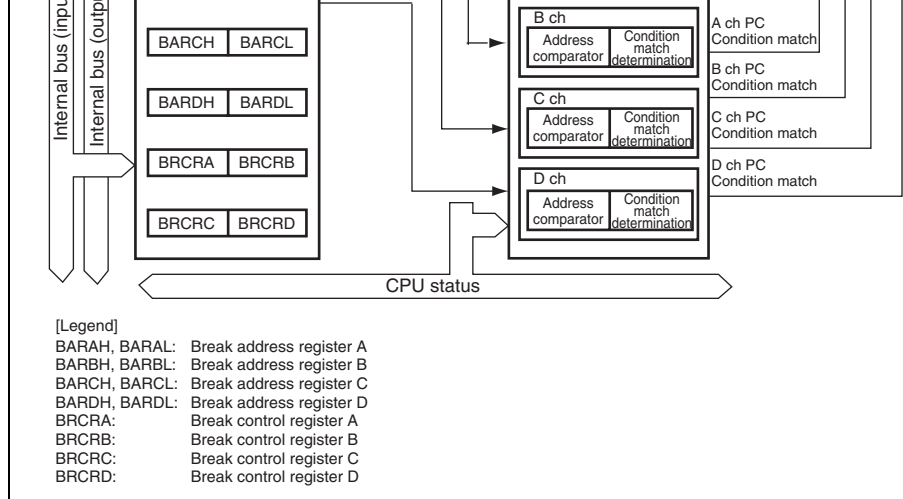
Internal bus (inpu

Internal bus (outp

BARCH | BARCL

BARDH | BARDL

BRCRA | BRCRB

BRCRC | BRCRD

B ch
Address comparator
Condition match determination

C ch
Address comparator
Condition match determination

D ch
Address comparator
Condition match determination

A ch PC Condition match

B ch PC Condition match

C ch PC Condition match

D ch PC Condition match

CPU status

[Legend]
BARAH, BARAL: Break address register A
BARBH, BARBL: Break address register B
BARCH, BARCL: Break address register C
BARDH, BARDL: Break address register D
BRCRA: Break control register A
BRCRB: Break control register B
BRCRC: Break control register C
BRCRD: Break control register D